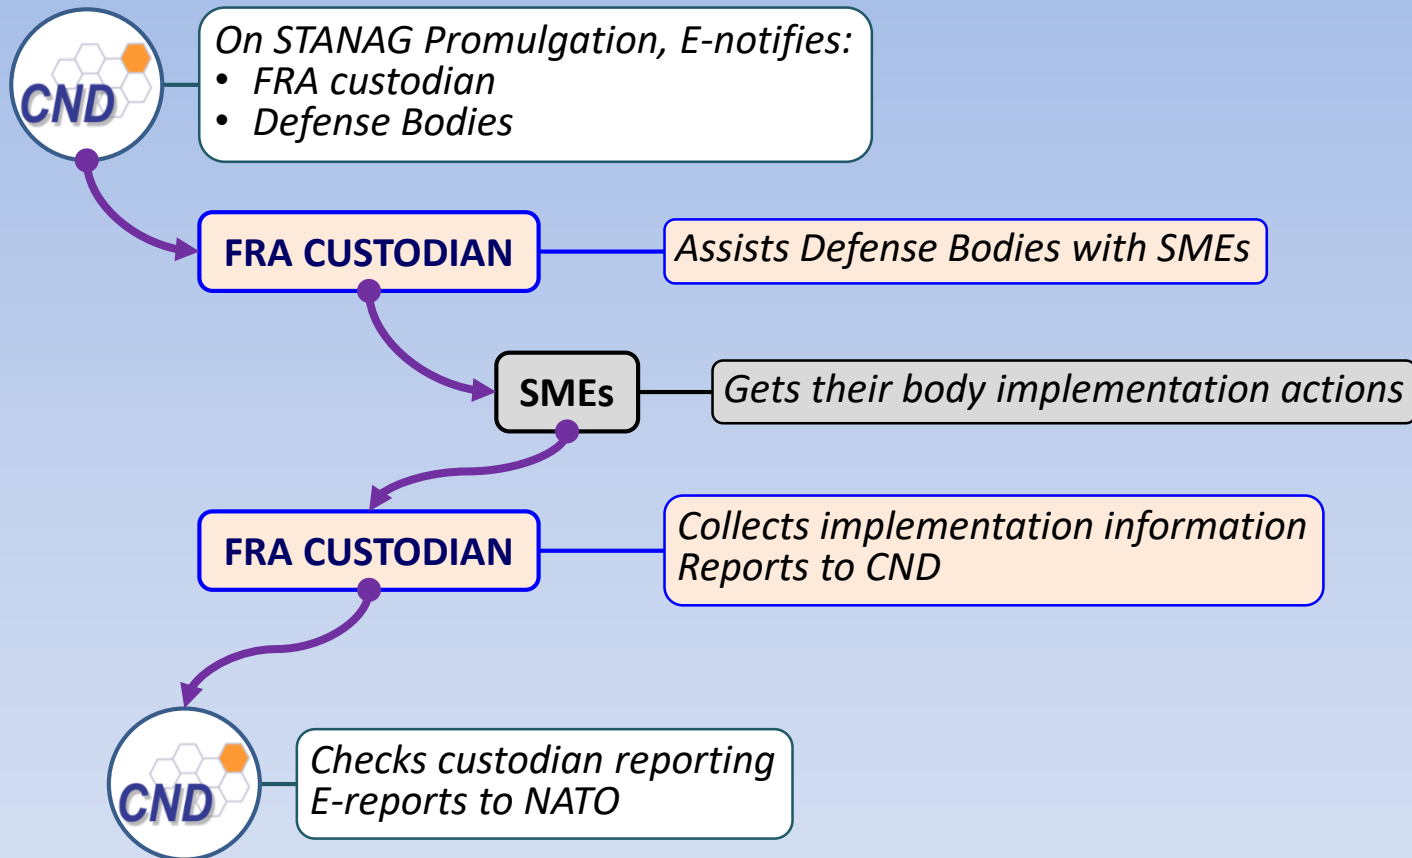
CND

On STANAG Promulgation, E-notifies:
• FRA custodian
• Defense Bodies

FRA CUSTODIAN

Assists Defense Bodies with SMEs

SMEs

Gets their body implementation actions

FRA CUSTODIAN

Collects implementation information
Reports to CND

CND

Checks custodian reporting
E-reports to NATO